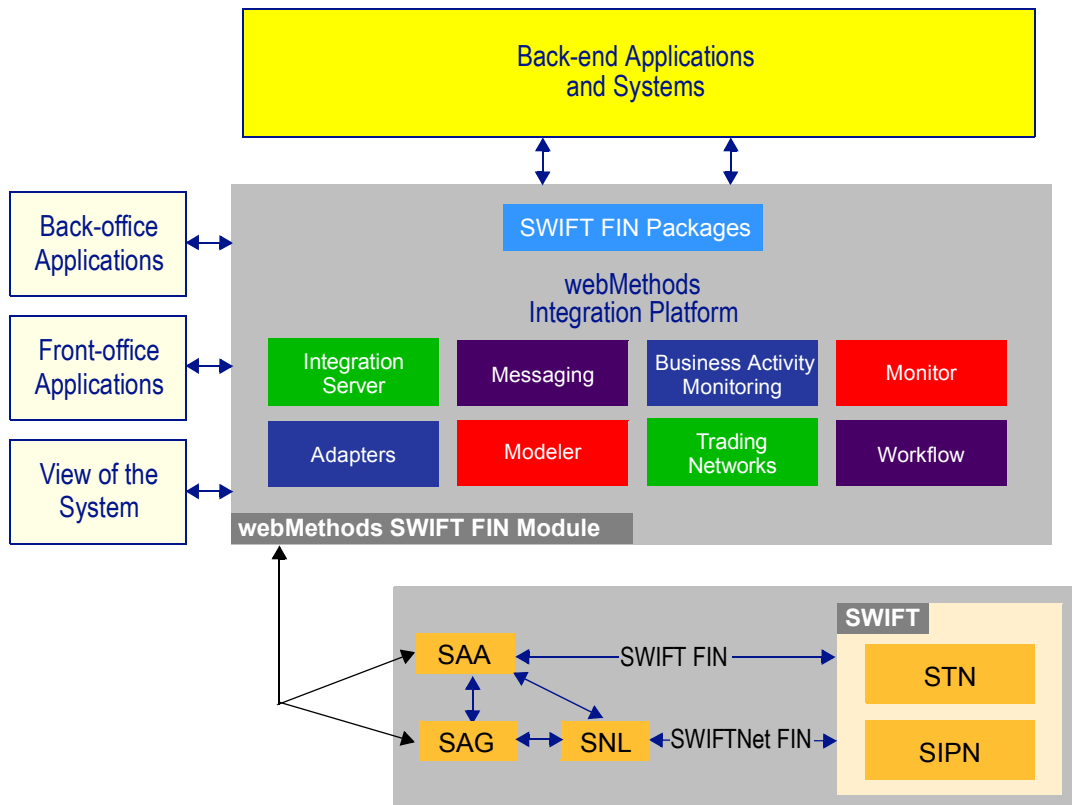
Back-end Applications and Systems

Back-office Applications

Front-office Applications

View of the System

SWIFT FIN Packages

webMethods Integration Platform

Integration Server

Messaging

Business Activity Monitoring

Monitor

Adapters

Modeler

Trading Networks

Workflow

webMethods SWIFT FIN Module

SWIFT

SAA

SWIFT FIN

STN

SAG

SNL

SWIFTNet FIN

SIPN